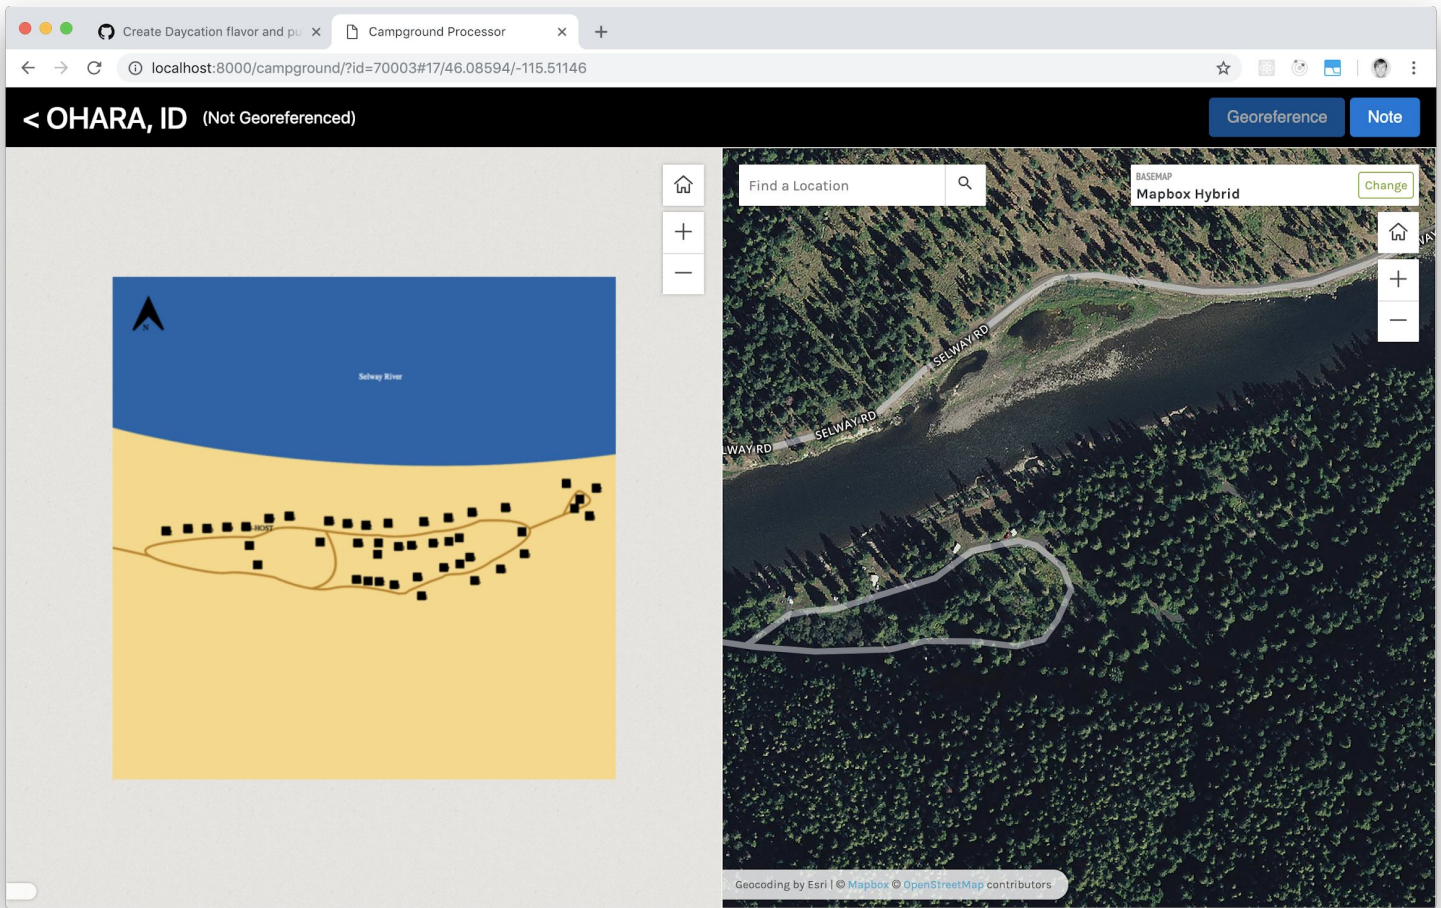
Create Daycation flavor and pu ×

Campground Processor ×

+

localhost:8000/campground/?id=70003#17/46.08594/-115.51146

< OHARA, ID (Not Georeferenced)

Georeference

Note

+

−

N

Selway River

HOST

Find a Location

BASEMAP

Mapbox Hybrid

Change

+

−

SELWAY RD

SELWAY RD

LWAY RD

WA

Geocoding by Esri | © Mapbox © OpenStreetMap contributors